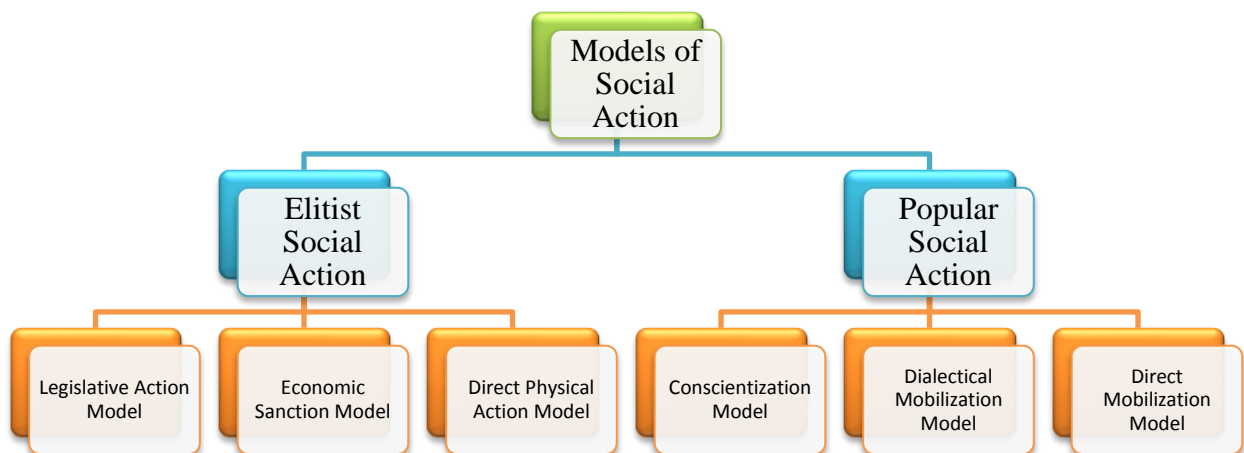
Models of Social Action

Elitist Social Action

Popular Social Action

Legislative Action Model

Economic Sanction Model

Direct Physical Action Model

Conscientization Model

Dialectical Mobilization Model

Direct Mobilization Model